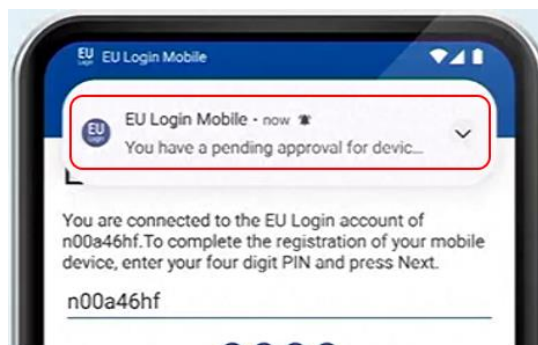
EU Login
EU Login Mobile

EU Login
EU Login Mobile • now
You have a pending approval for devic...

You are connected to the EU Login account of n00a46hf.To complete the registration of your mobile device, enter your four digit PIN and press Next.

n00a46hf